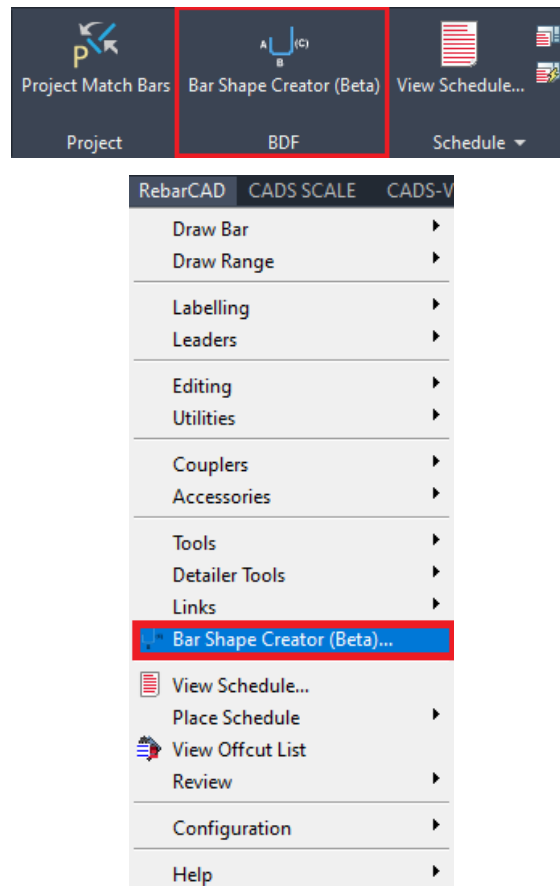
P
Project Match Bars
Project

A (C)
B
Bar Shape Creator (Beta)
BDF

View Schedule...
Schedule

RebarCAD CADS SCALE CADS-V

Draw Bar
Draw Range

Labelling
Leaders

Editing
Utilities

Couplers
Accessories

Tools
Detailer Tools
Links
Bar Shape Creator (Beta)...

View Schedule...
Place Schedule
View Offcut List
Review

Configuration

Help